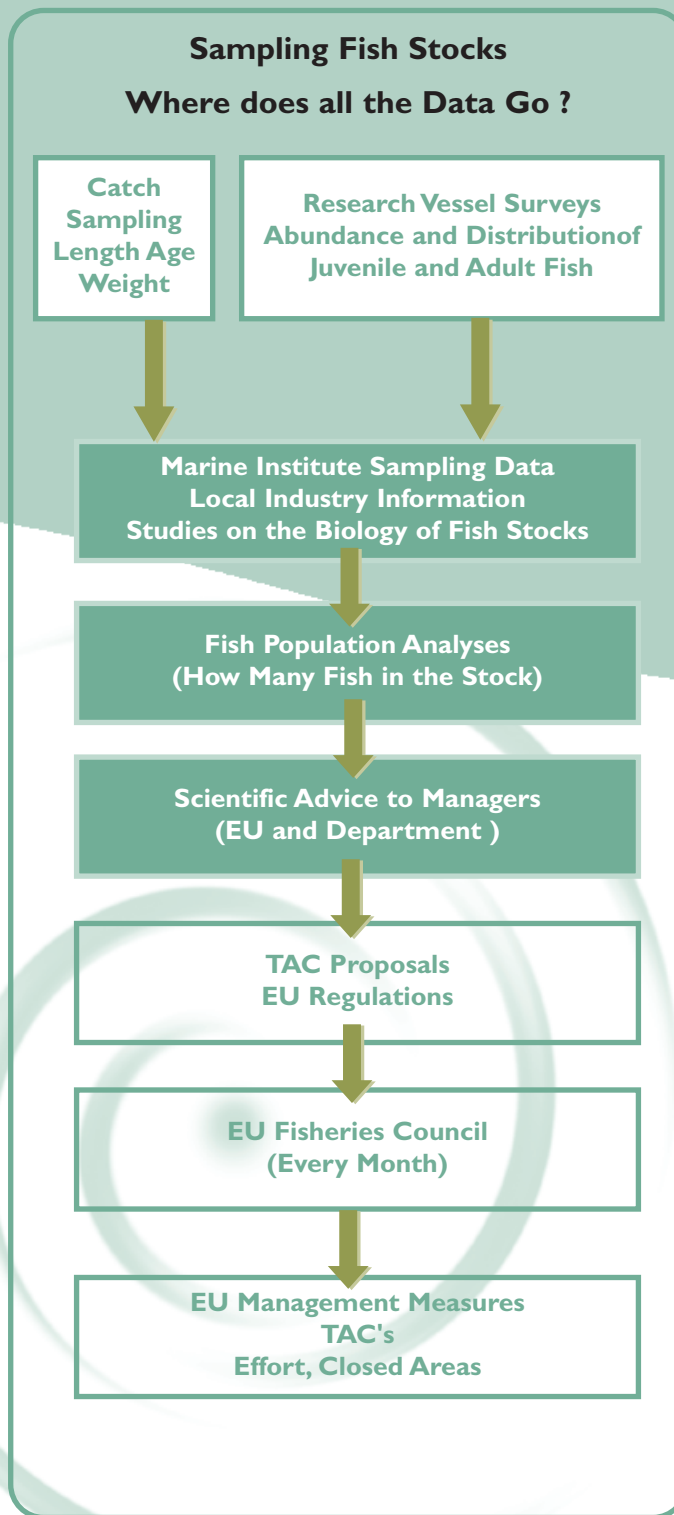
Sampling Fish Stocks

Where does all the Data Go ?

Catch Sampling Length Age Weight

Research Vessel Surveys Abundance and Distributionof Juvenile and Adult Fish

Marine Institute Sampling Data
Local Industry Information
Studies on the Biology of Fish Stocks

Fish Population Analyses
(How Many Fish in the Stock)

Scientific Advice to Managers
(EU and Department )

TAC Proposals
EU Regulations

EU Fisheries Council
(Every Month)

EU Management Measures
TAC's
Effort, Closed Areas